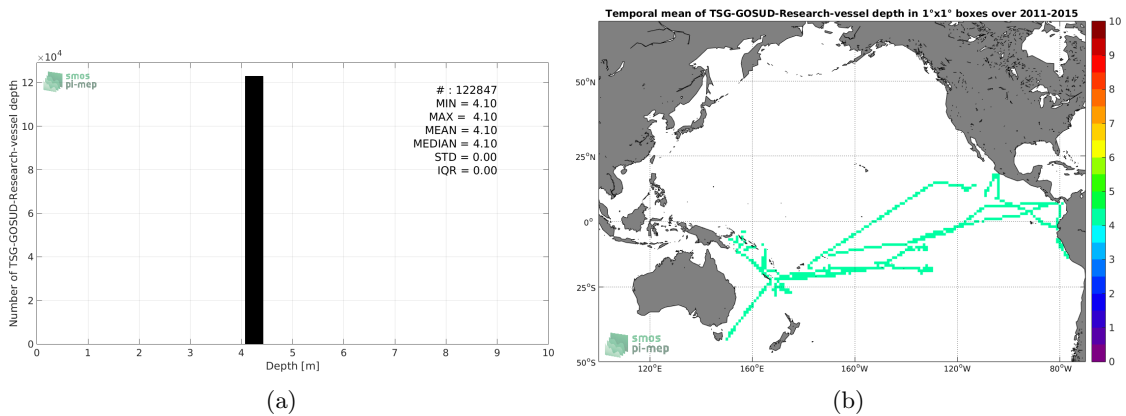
$\times10^4$
smos pi-mep
# : 122847
MIN = 4.10
MAX = 4.10
MEAN = 4.10
MEDIAN = 4.10
STD = 0.00
IQR = 0.00

Number of TSG-GOSUD-Research-vessel depth
12
10
8
6
4
2
0
0 1 2 3 4 5 6 7 8 9 10
Depth [m]

(a)

Temporal mean of TSG-GOSUD-Research-vessel depth in 1°x1° boxes over 2011-2015

50°N
25°N
0°
25°S
50°S
120°E 160°E 160°W 120°W 80°W
smos pi-mep
10
9
8
7
6
5
4
3
2
1
0

(b)